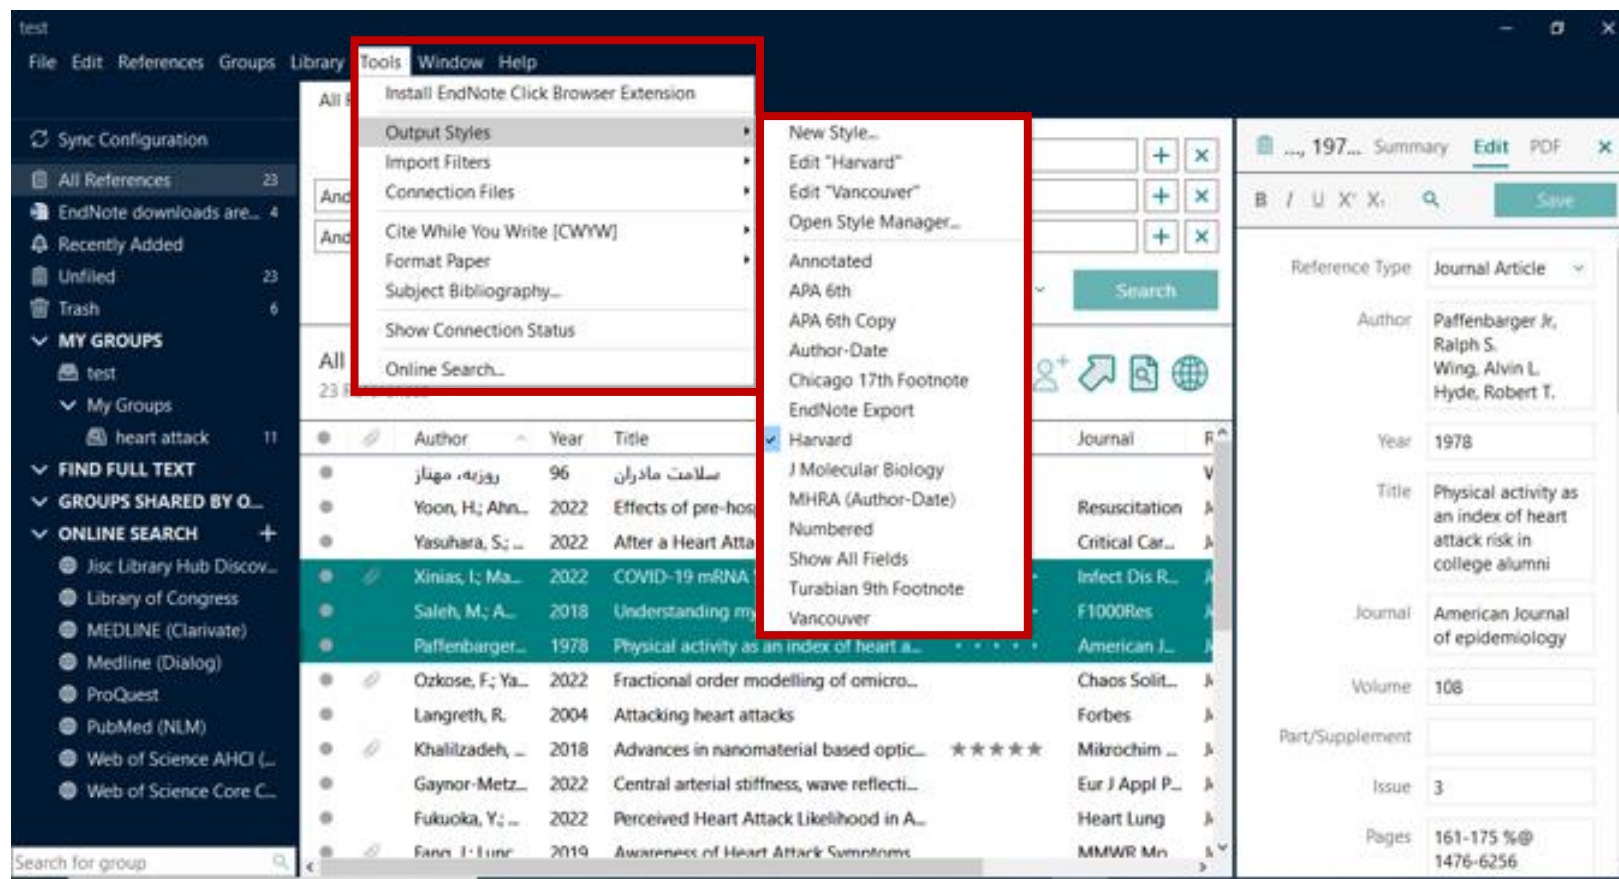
test

File Edit References Groups Library Tools Window Help

Install EndNote Click Browser Extension
Output Styles
Import Filters
Connection Files
Cite While You Write [CWYW]
Format Paper
Subject Bibliography...
Show Connection Status
Online Search...

New Style...
Edit "Harvard"
Edit "Vancouver"
Open Style Manager...
Annotated
APA 6th
APA 6th Copy
Author-Date
Chicago 17th Footnote
EndNote Export
Harvard
J Molecular Biology
MHRA (Author-Date)
Numbered
Show All Fields
Turabian 9th Footnote
Vancouver

Sync Configuration
All References 23
EndNote downloads are... 4
Recently Added
Unfiled 23
Trash 6
MY GROUPS
test
My Groups
heart attack 11
FIND FULL TEXT
GROUPS SHARED BY O...
ONLINE SEARCH +
Jisc Library Hub Discov...
Library of Congress
MEDLINE (Clarivate)
Medline (Dialog)
ProQuest
PubMed (NLM)
Web of Science AHCI (...
Web of Science Core C...
Search for group

All
And
And
Search
All
23

| Author | Year | Title | | Journal |
|---|---|---|---|---|
| روزبه، مهناز | 96 | سلامت مادران | | |
| Yoon, H.; Ahn... | 2022 | Effects of pre-hos | | Resuscitation |
| Yasuhara, S.; ... | 2022 | After a Heart Atta | | Critical Car... |
| Xinias, I.; Ma... | 2022 | COVID-19 mRNA | | Infect Dis R... |
| Saleh, M.; A... | 2018 | Understanding my | | F1000Res |
| Paffenbarger... | 1978 | Physical activity as an index of heart a... | | American J... |
| Ozkose, F.; Ya... | 2022 | Fractional order modelling of omicro... | | Chaos Solit... |
| Langreth, R. | 2004 | Attacking heart attacks | | Forbes |
| Khalilzadeh, ... | 2018 | Advances in nanomaterial based optic... | ★★★★★ | Mikrochim ... |
| Gaynor-Metz... | 2022 | Central arterial stiffness, wave reflecti... | | Eur J Appl P... |
| Fukuoka, Y.; ... | 2022 | Perceived Heart Attack Likelihood in A... | | Heart Lung |
| Fang, J.; Lunc | 2019 | Awareness of Heart Attack Symptoms | | MMWR Mo |

..., 197... Summary Edit PDF
B I U X² X₂
Save
Reference Type Journal Article
Author Paffenbarger Jr., Ralph S. Wing, Alvin L. Hyde, Robert T.
Year 1978
Title Physical activity as an index of heart attack risk in college alumni
Journal American Journal of epidemiology
Volume 108
Part/Supplement
Issue 3
Pages 161-175 %@ 1476-6256